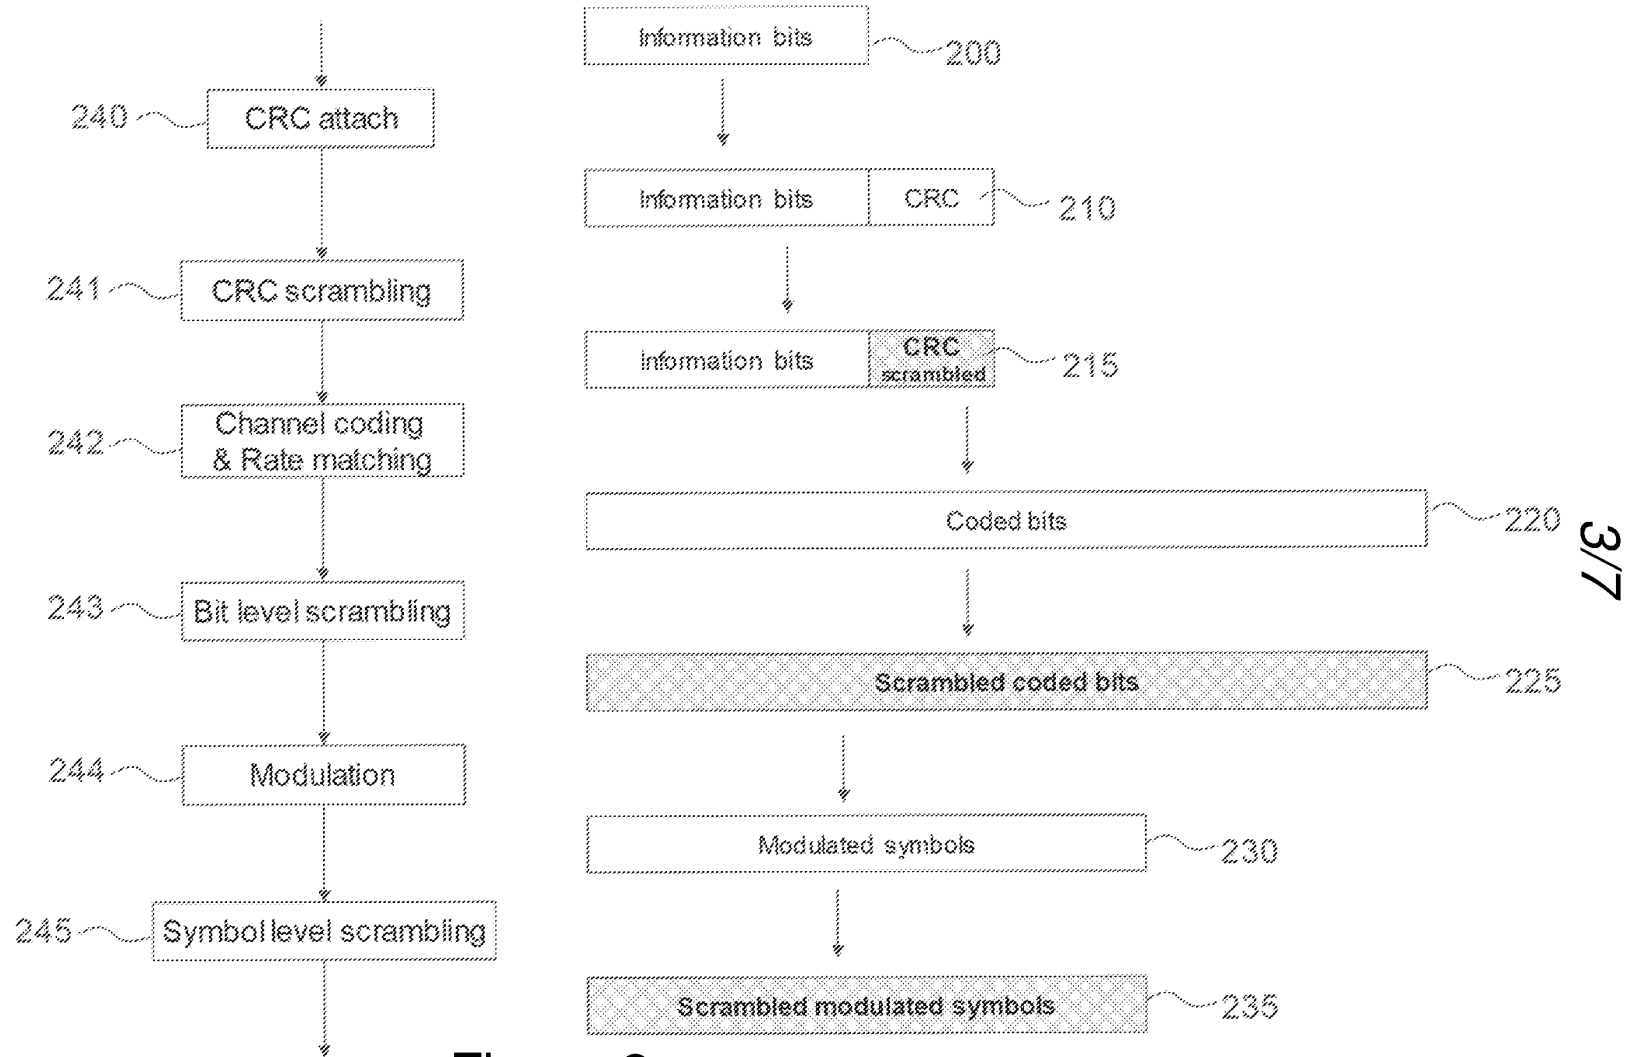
240 CRC attach

241 CRC scrambling

242 Channel coding & Rate matching

243 Bit level scrambling

244 Modulation

245 Symbol level scrambling

Information bits 200

Information bits | CRC 210

Information bits | CRC scrambled 215

Coded bits 220

Scrambled coded bits 225

Modulated symbols 230

Scrambled modulated symbols 235

3/7

Figure 2